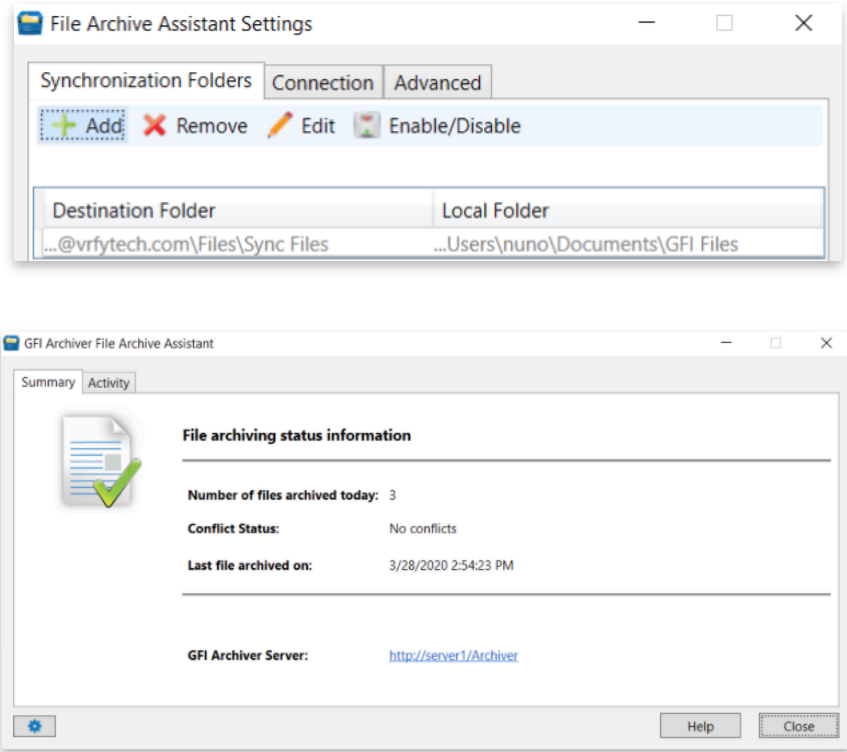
File Archive Assistant Settings

Synchronization Folders | Connection | Advanced

Add  Remove  Edit  Enable/Disable

| Destination Folder | Local Folder |
|---|---|
| ...@vrfytech.com\Files\Sync Files | ...Users\nuno\Documents\GFI Files |

GFI Archiver File Archive Assistant

Summary | Activity

File archiving status information

Number of files archived today: 3

Conflict Status: No conflicts

Last file archived on: 3/28/2020 2:54:23 PM

GFI Archiver Server: http://server1/Archiver

Help  Close